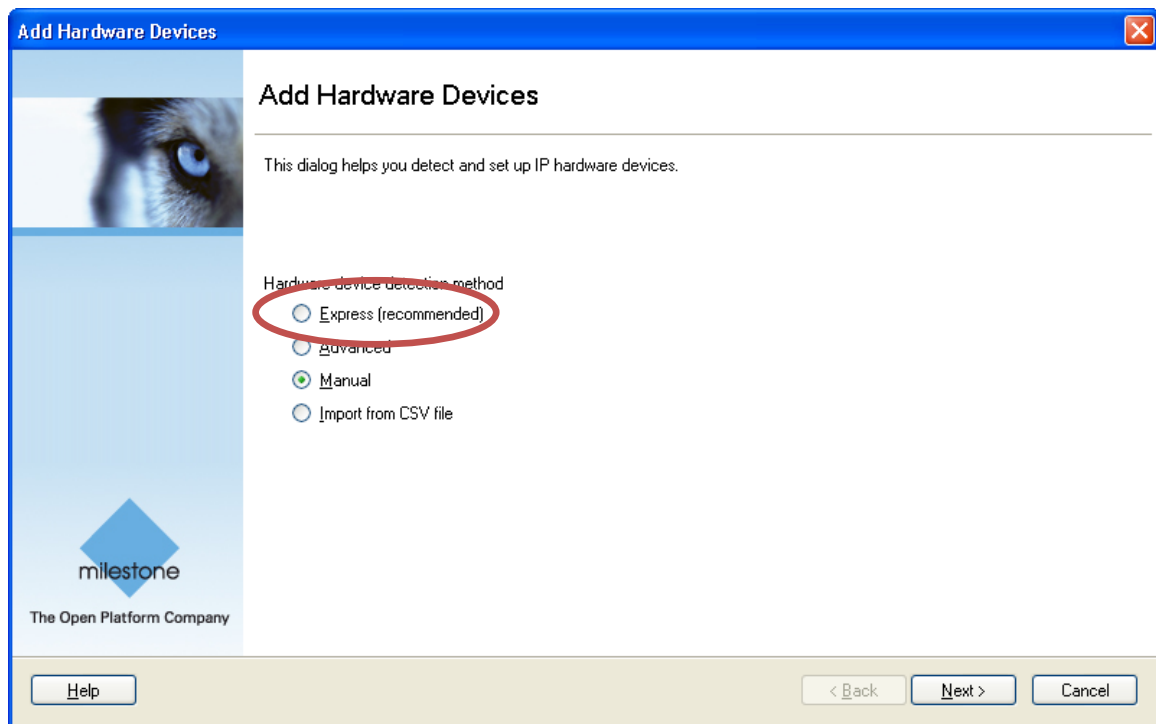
Add Hardware Devices

milestone

The Open Platform Company

Add Hardware Devices

This dialog helps you detect and set up IP hardware devices.

Hardware device detection method

Express (recommended)

Advanced

Manual

Import from CSV file

Help

< Back

Next >

Cancel